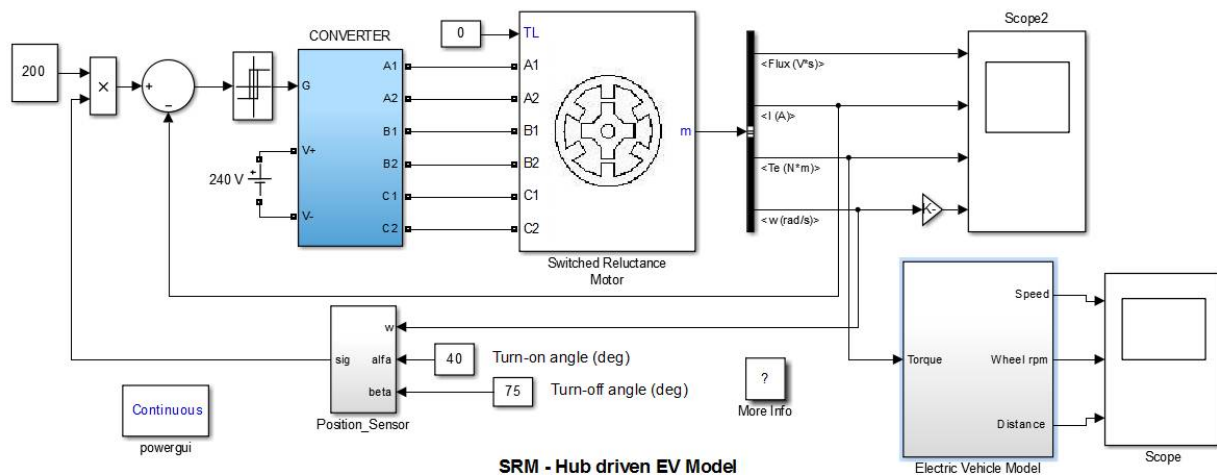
200

×

+

-

CONVERTER

G

V+

V-

240 V

A1
A2
B1
B2
C1
C2

0

TL
A1
A2
B1
B2
C1
C2

m

Switched Reluctance Motor

<Flux (V*s)>
<I (A)>
<Te (N*m)>
<w (rad/s)>

-K-

Scope2

w
sig
alfa
beta

Position_Sensor

40
Turn-on angle (deg)

75
Turn-off angle (deg)

?
More Info

Torque
Speed
Wheel rpm
Distance

Electric Vehicle Model

Scope

Continuous
powergui

SRM - Hub driven EV Model